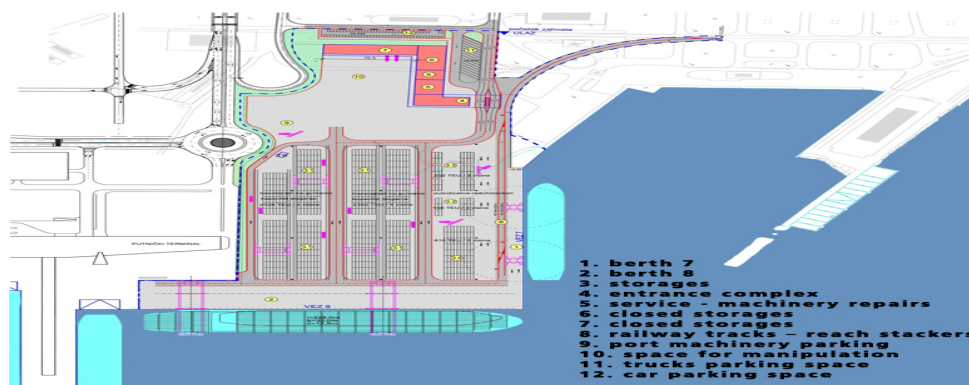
PUTNIČKI TERMINAL

VEZ 6

VEZ 7

1. berth 7
2. berth 8
3. storages
4. entrance complex
5. service - machinery repairs
6. closed storages
7. closed storages
8. railway tracks - reach stackers
9. port machinery parking
10. space for manipulation
11. trucks parking space
12. car parking space